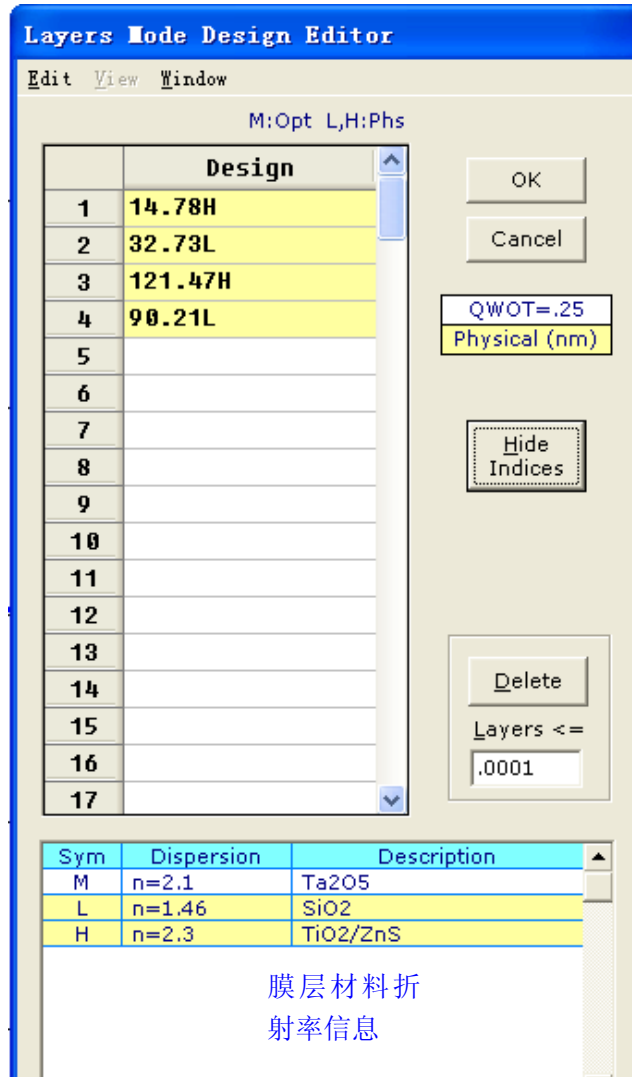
Layers Mode Design Editor

Edit View Window

M:Opt L,H:Phs

| | Design |
|---|---|
| 1 | 14.78H |
| 2 | 32.73L |
| 3 | 121.47H |
| 4 | 90.21L |
| 5 | |
| 6 | |
| 7 | |
| 8 | |
| 9 | |
| 10 | |
| 11 | |
| 12 | |
| 13 | |
| 14 | |
| 15 | |
| 16 | |
| 17 | |

OK

Cancel

QWOT=.25

Physical (nm)

Hide Indices

Delete

Layers <=

.0001

| Sym | Dispersion | Description |
|---|---|---|
| M | n=2.1 | Ta2O5 |
| L | n=1.46 | SiO2 |
| H | n=2.3 | TiO2/ZnS |

膜层材料折射率信息